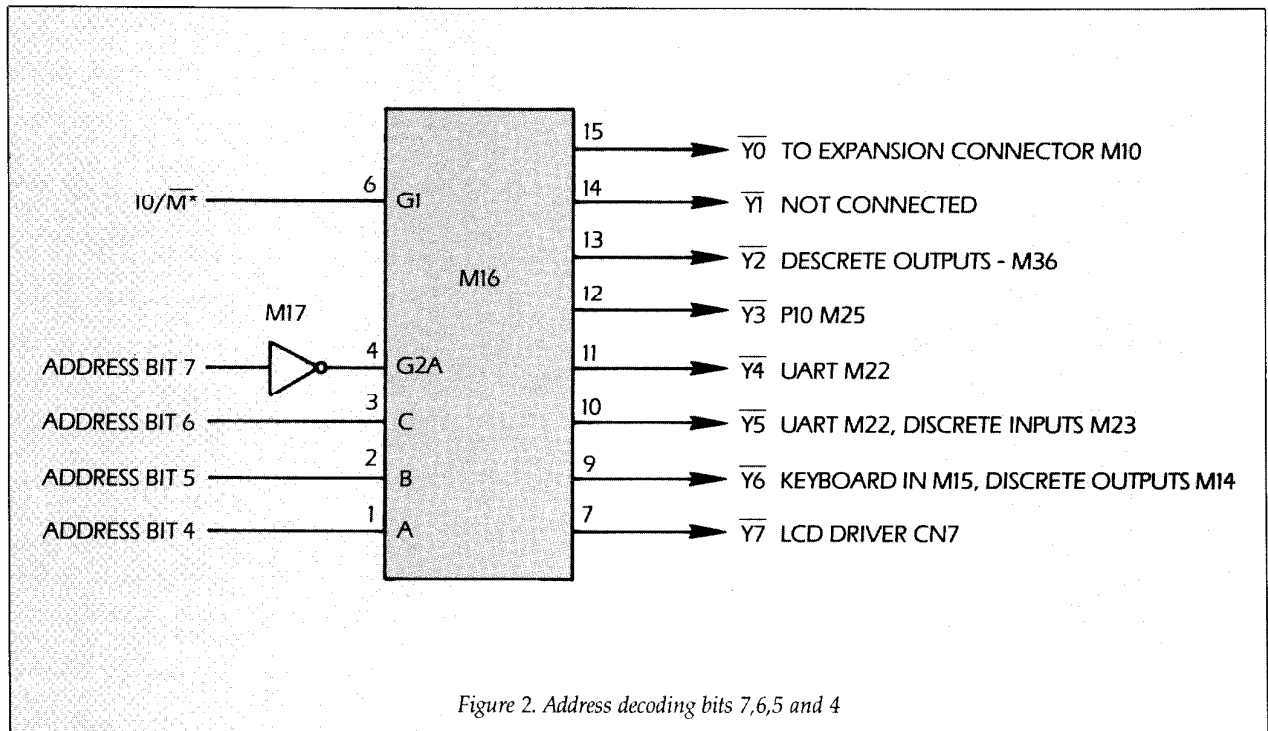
IO/$\overline{M}$*
6
G1
M16
M17
ADDRESS BIT 7
4
G2A
ADDRESS BIT 6
3
C
ADDRESS BIT 5
2
B
ADDRESS BIT 4
1
A

15
$\overline{Y0}$ TO EXPANSION CONNECTOR M10
14
$\overline{Y1}$ NOT CONNECTED
13
$\overline{Y2}$ DESCRETE OUTPUTS - M36
12
$\overline{Y3}$ P10 M25
11
$\overline{Y4}$ UART M22
10
$\overline{Y5}$ UART M22, DISCRETE INPUTS M23
9
$\overline{Y6}$ KEYBOARD IN M15, DISCRETE OUTPUTS M14
7
$\overline{Y7}$ LCD DRIVER CN7

Figure 2. Address decoding bits 7,6,5 and 4